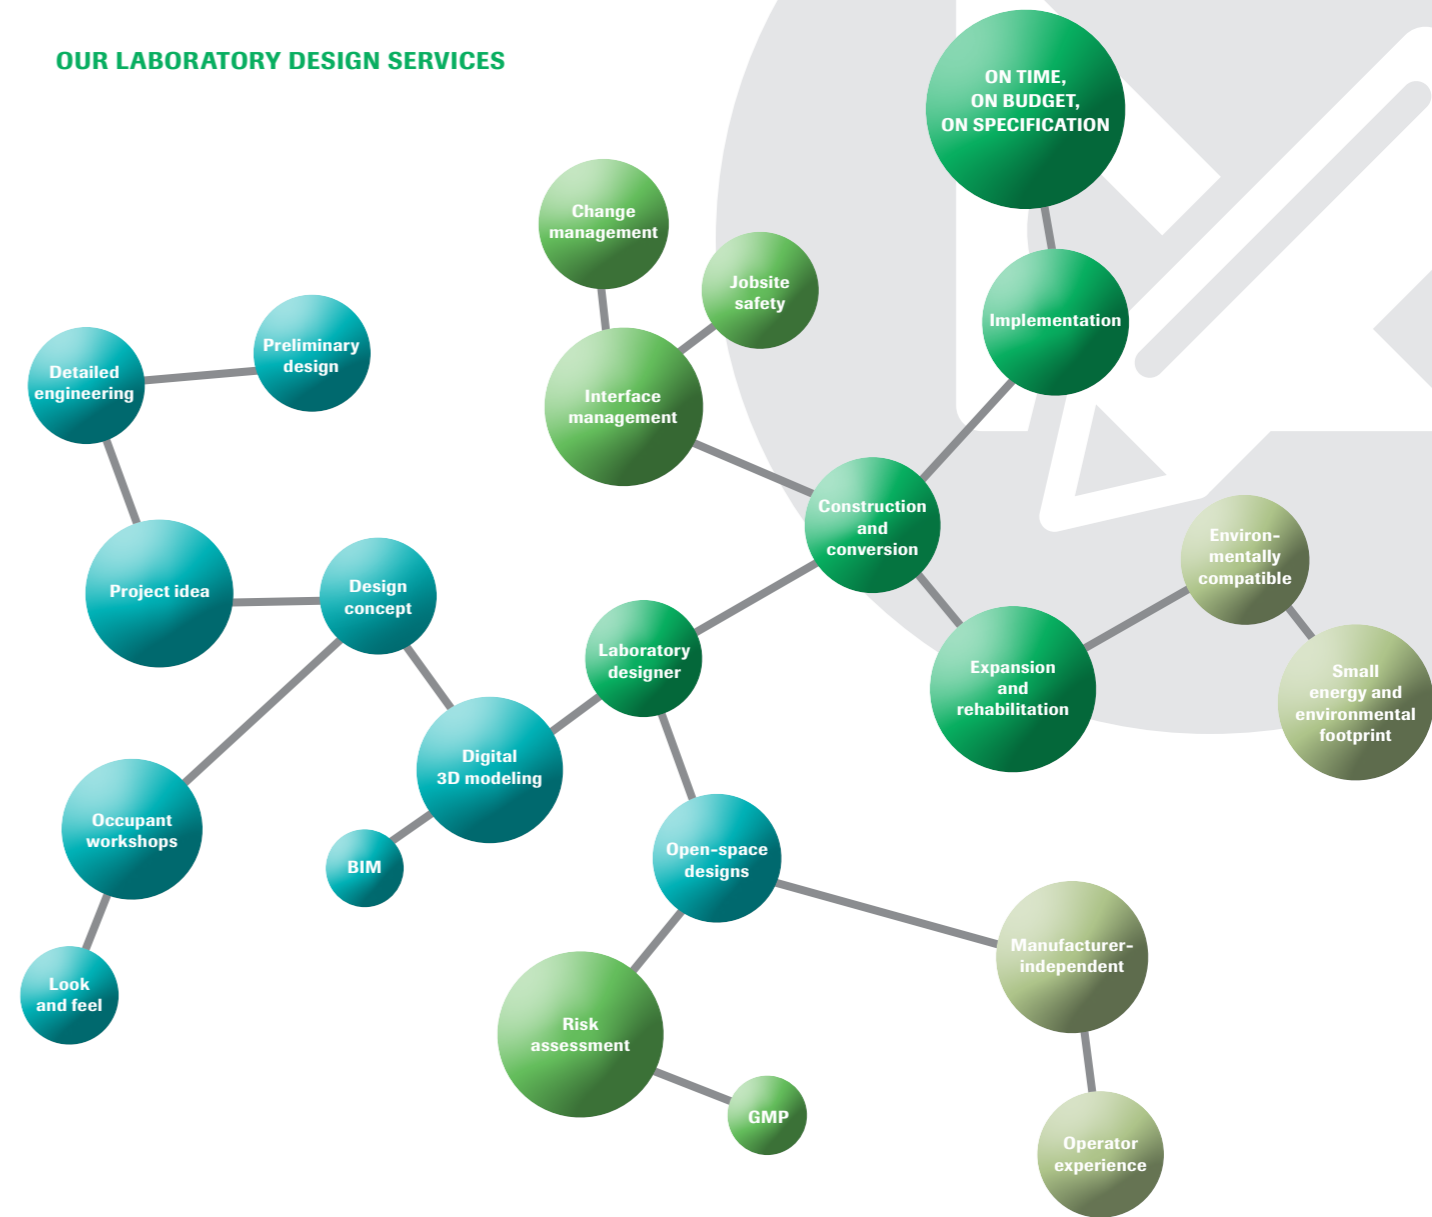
OUR LABORATORY DESIGN SERVICES

ON TIME,
ON BUDGET,
ON SPECIFICATION

Change management

Jobsite safety

Implementation

Preliminary design

Detailed engineering

Interface management

Construction and conversion

Environmentally compatible

Project idea

Design concept

Laboratory designer

Expansion and rehabilitation

Small energy and environmental footprint

Digital 3D modeling

Occupant workshops

BIM

Open-space designs

Manufacturer-independent

Look and feel

Risk assessment

GMP

Operator experience